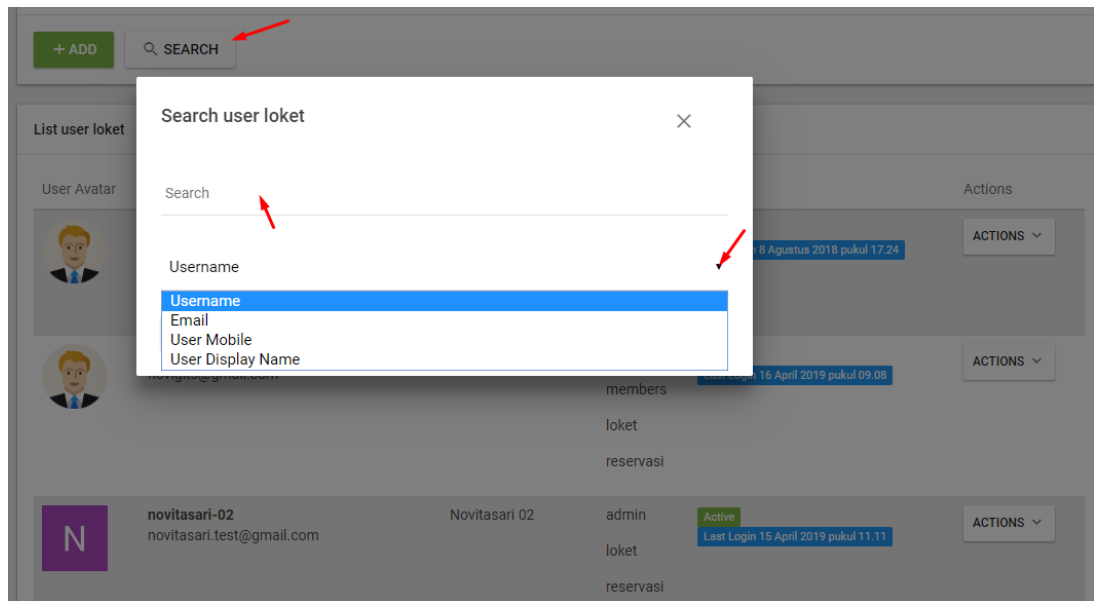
+ ADD

SEARCH

List user loket

User Avatar

Actions

Search user loket

×

Search

Username

Username
Email
User Mobile
User Display Name

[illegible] 8 Agustus 2018 pukul 17.24

ACTIONS

ACTIONS

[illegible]@gmail.com

members

loket

reservasi

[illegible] 16 April 2019 pukul 09.08

N

novitasari-02

novitasari.test@gmail.com

Novitasari 02

admin

loket

reservasi

Active

Last Login 15 April 2019 pukul 11.11

ACTIONS